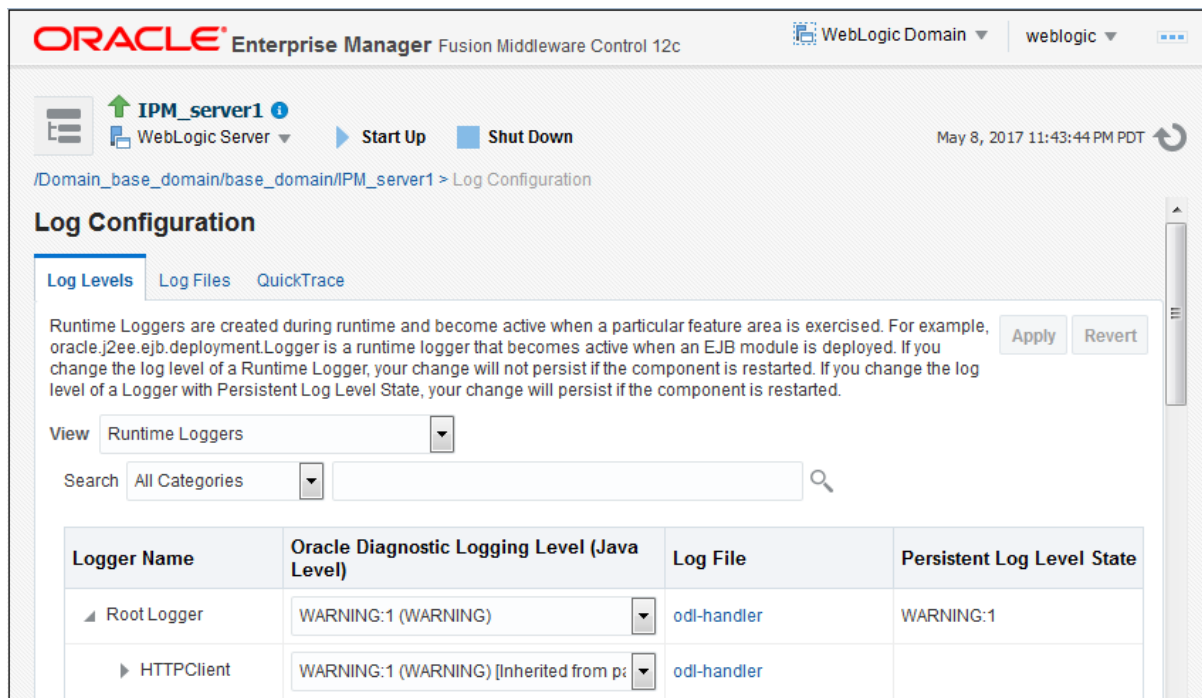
ORACLE® Enterprise Manager Fusion Middleware Control 12c

WebLogic Domain ▼ weblogic ▼

IPM_server1
WebLogic Server ▼ Start Up Shut Down

May 8, 2017 11:43:44 PM PDT

/Domain_base_domain/base_domain/IPM_server1 > Log Configuration

Log Configuration

Log Levels Log Files QuickTrace

Runtime Loggers are created during runtime and become active when a particular feature area is exercised. For example, oracle.j2ee.ejb.deployment.Logger is a runtime logger that becomes active when an EJB module is deployed. If you change the log level of a Runtime Logger, your change will not persist if the component is restarted. If you change the log level of a Logger with Persistent Log Level State, your change will persist if the component is restarted.

Apply Revert

View Runtime Loggers

Search All Categories

| Logger Name | Oracle Diagnostic Logging Level (Java Level) | Log File | Persistent Log Level State |
|---|---|---|---|
| Root Logger | WARNING:1 (WARNING) | odl-handler | WARNING:1 |
| HTTPClient | WARNING:1 (WARNING) [Inherited from pa | odl-handler | |